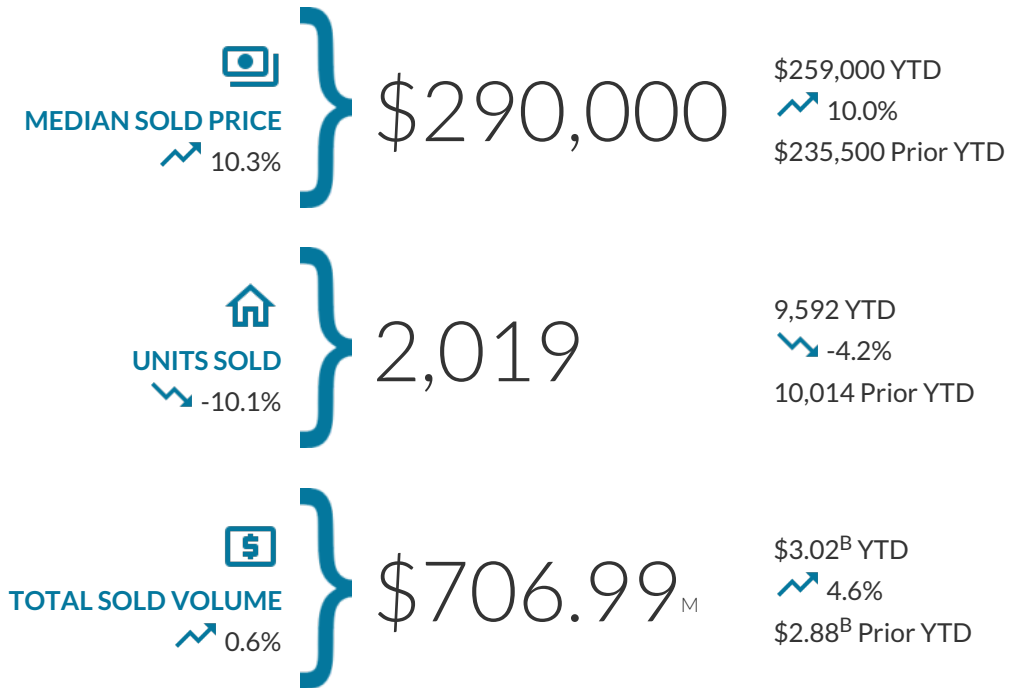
MEDIAN SOLD PRICE
10.3%

$290,000

$259,000 YTD
10.0%
$235,500 Prior YTD

UNITS SOLD
-10.1%

2,019

9,592 YTD
-4.2%
10,014 Prior YTD

TOTAL SOLD VOLUME
0.6%

$706.99 M

$3.02$^{B}$ YTD
4.6%
$2.88$^{B}$ Prior YTD